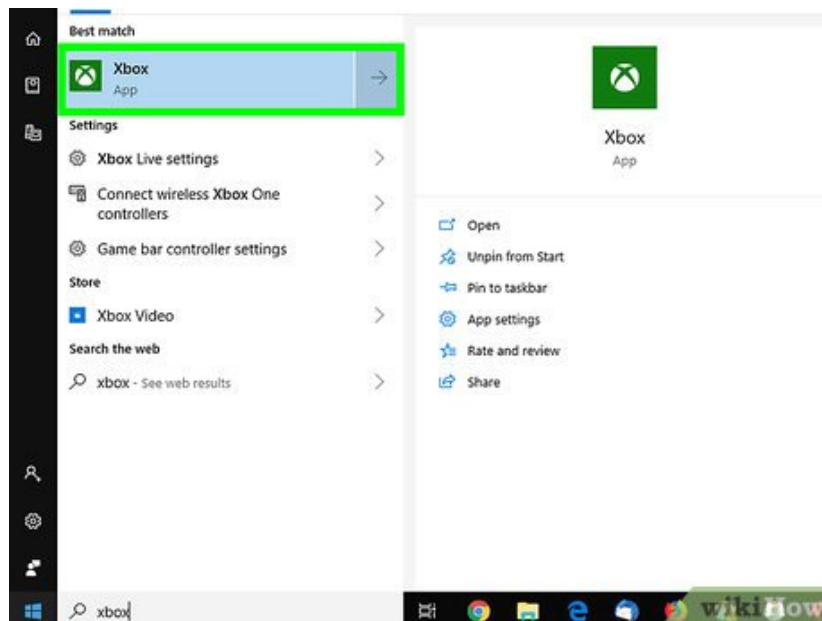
Best match

Xbox
App

Settings

Xbox Live settings

Connect wireless Xbox One controllers

Game bar controller settings

Store

Xbox Video

Search the web

xbox - See web results

Xbox
App

Open

Unpin from Start

Pin to taskbar

App settings

Rate and review

Share

xbox

wikiHow